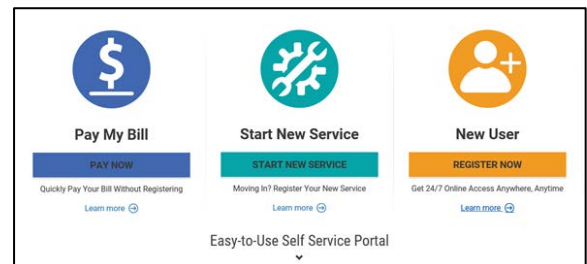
Pay My Bill

PAY NOW

Quickly Pay Your Bill Without Registering

Learn more

Start New Service

START NEW SERVICE

Moving In? Register Your New Service

Learn more

New User

REGISTER NOW

Get 24/7 Online Access Anywhere, Anytime

Learn more

Easy-to-Use Self Service Portal